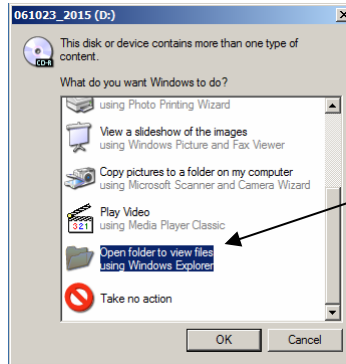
061023_2015 (D:)

This disk or device contains more than one type of content.

What do you want Windows to do?

using Photo Printing Wizard

View a slideshow of the images
using Windows Picture and Fax Viewer

Copy pictures to a folder on my computer
using Microsoft Scanner and Camera Wizard

Play Video
using Media Player Classic

Open folder to view files
using Windows Explorer

Take no action

OK Cancel